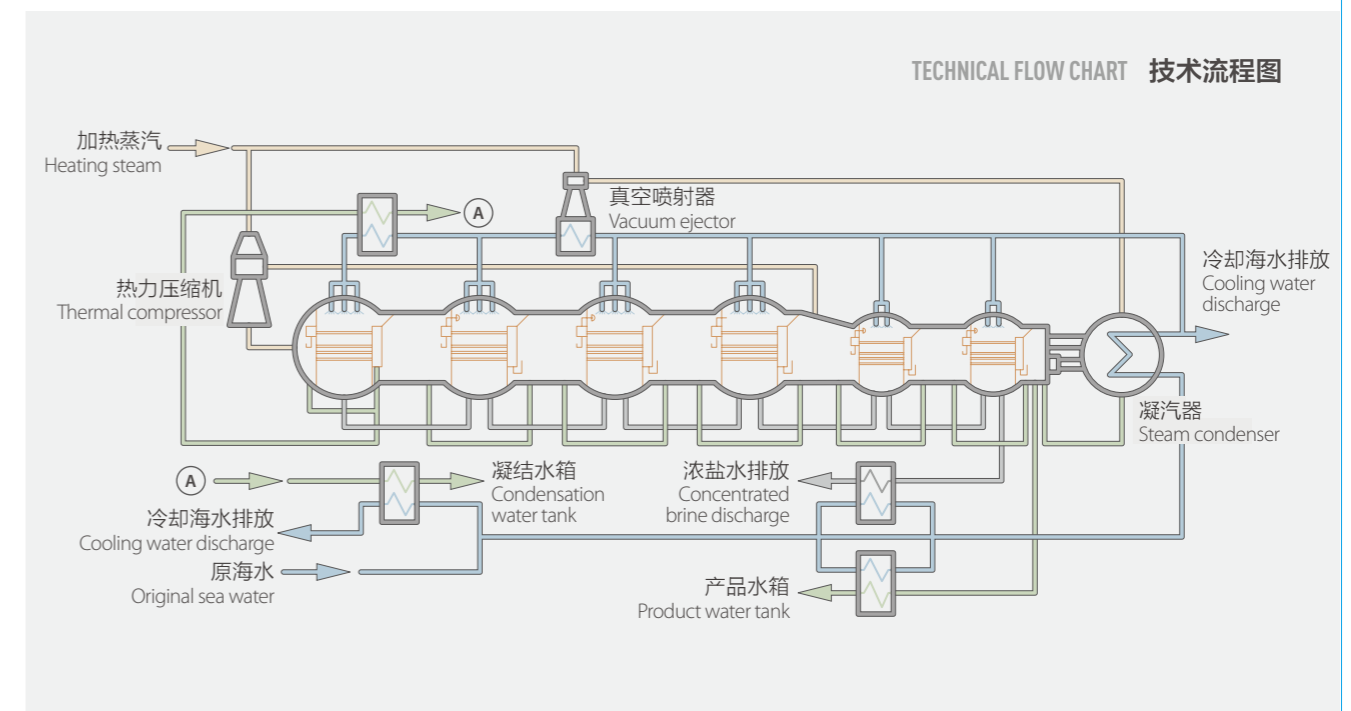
TECHNICAL FLOW CHART 技术流程图

加热蒸汽
Heating steam

A

真空喷射器
Vacuum ejector

冷却海水排放
Cooling water discharge

热力压缩机
Thermal compressor

凝汽器
Steam condenser

A

凝结水箱
Condensation water tank

浓盐水排放
Concentrated brine discharge

冷却海水排放
Cooling water discharge

原海水
Original sea water

产品水箱
Product water tank